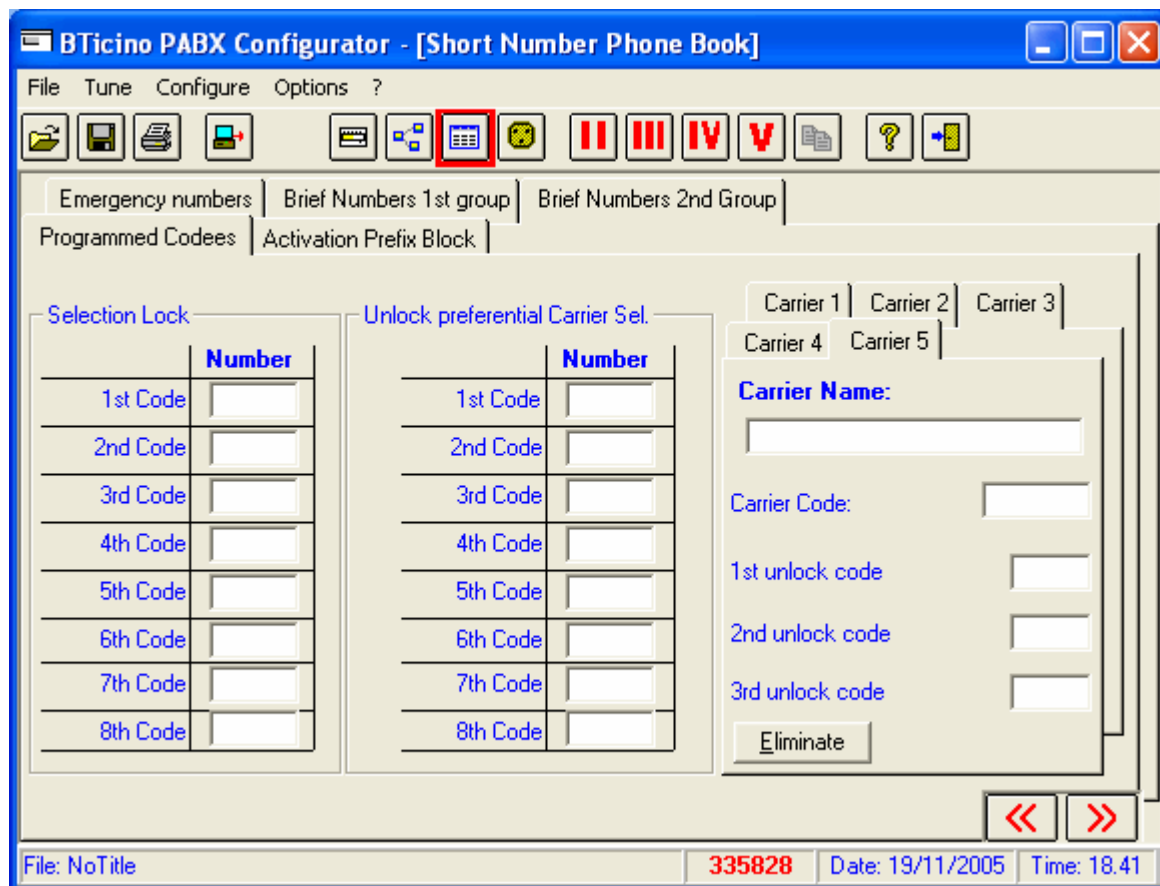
BTicino PABX Configurator - [Short Number Phone Book]

File Tune Configure Options ?

II III IV V

Emergency numbers | Brief Numbers 1st group | Brief Numbers 2nd Group

Programmed Codees | Activation Prefix Block

Selection Lock

| | Number |
|---|---|
| 1st Code | |
| 2nd Code | |
| 3rd Code | |
| 4th Code | |
| 5th Code | |
| 6th Code | |
| 7th Code | |
| 8th Code | |

Unlock preferential Carrier Sel.

| | Number |
|---|---|
| 1st Code | |
| 2nd Code | |
| 3rd Code | |
| 4th Code | |
| 5th Code | |
| 6th Code | |
| 7th Code | |
| 8th Code | |

Carrier 1 | Carrier 2 | Carrier 3

Carrier 4 | Carrier 5

Carrier Name:

Carrier Code:

1st unlock code

2nd unlock code

3rd unlock code

Eliminate

« »

File: NoTitle | 335828 | Date: 19/11/2005 | Time: 18.41